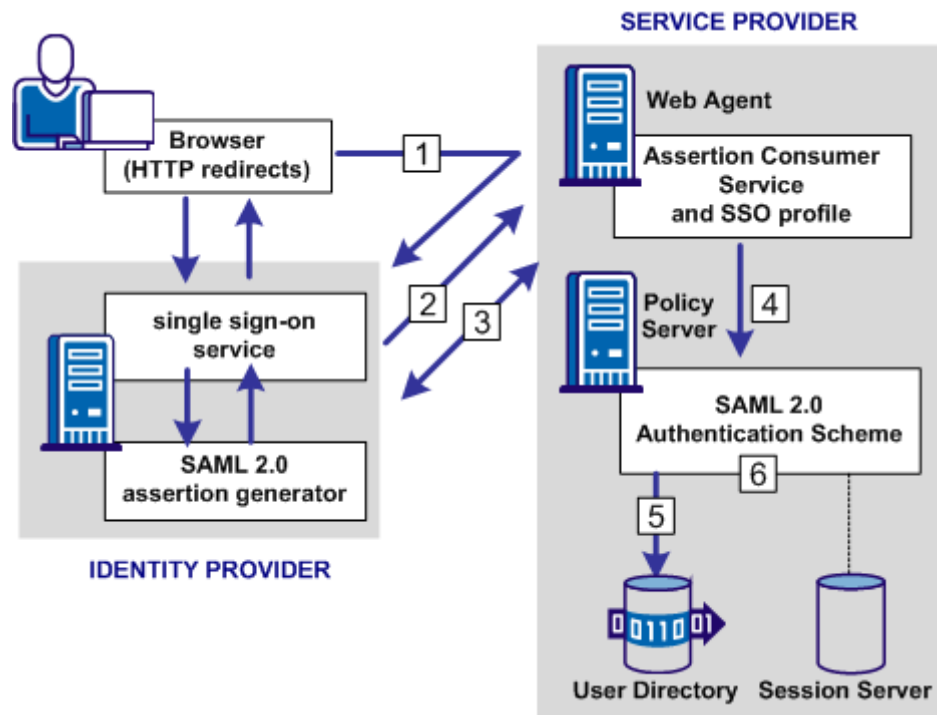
SERVICE PROVIDER

Browser
(HTTP redirects)

1

Web Agent

Assertion Consumer Service and SSO profile

2

3

single sign-on service

Policy Server

4

SAML 2.0 assertion generator

SAML 2.0 Authentication Scheme

6

5

IDENTITY PROVIDER

0110 01

User Directory

Session Server